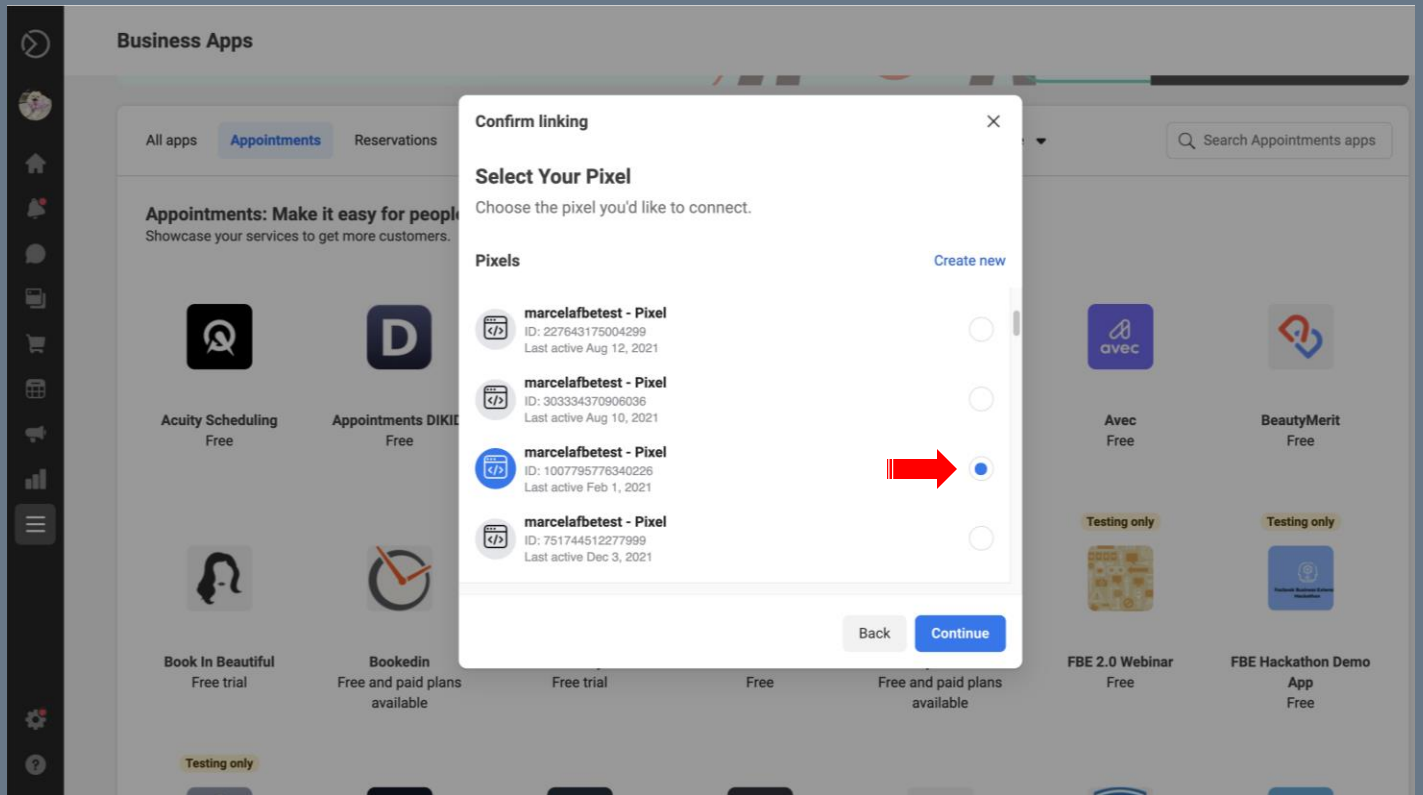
Business Apps

All apps
Appointments
Reservations

Search Appointments apps

Appointments: Make it easy for people
Showcase your services to get more customers.

Acuity Scheduling
Free

Appointments DIKID
Free

avec

Avec
Free

BeautyMerit
Free

Testing only

Testing only

Book In Beautiful
Free trial

Bookedin
Free and paid plans available

Free trial

Free

Free and paid plans available

FBE 2.0 Webinar
Free

FBE Hackathon Demo App
Free

Testing only

Confirm linking

Select Your Pixel
Choose the pixel you'd like to connect.

Pixels
Create new

marcelafbetest - Pixel
ID: 227643175004299
Last active Aug 12, 2021

marcelafbetest - Pixel
ID: 303334370906036
Last active Aug 10, 2021

marcelafbetest - Pixel
ID: 1007795776340226
Last active Feb 1, 2021

marcelafbetest - Pixel
ID: 751744512277999
Last active Dec 3, 2021

Back
Continue